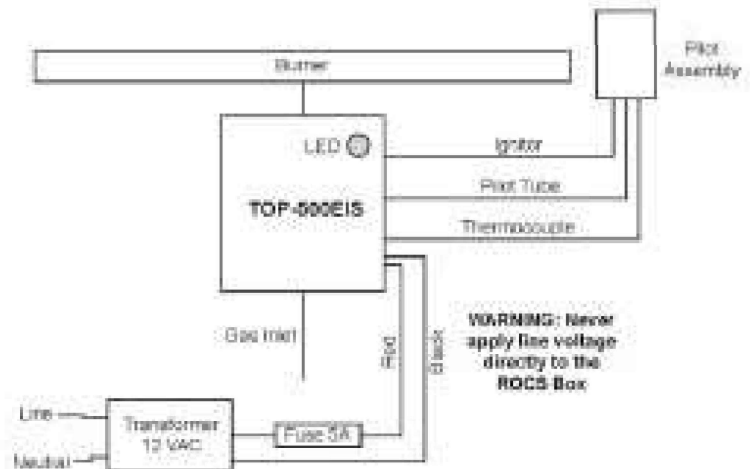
Burner

Pilot Assembly

LED

Ignitor

Pilot Tube

TOP-500EIS

Thermocouple

Gas Inlet

Red

Black

WARNING: Never apply line voltage directly to the ROCS Box

Line

Neutral

Transformer 12 VAC

Fuse 5A